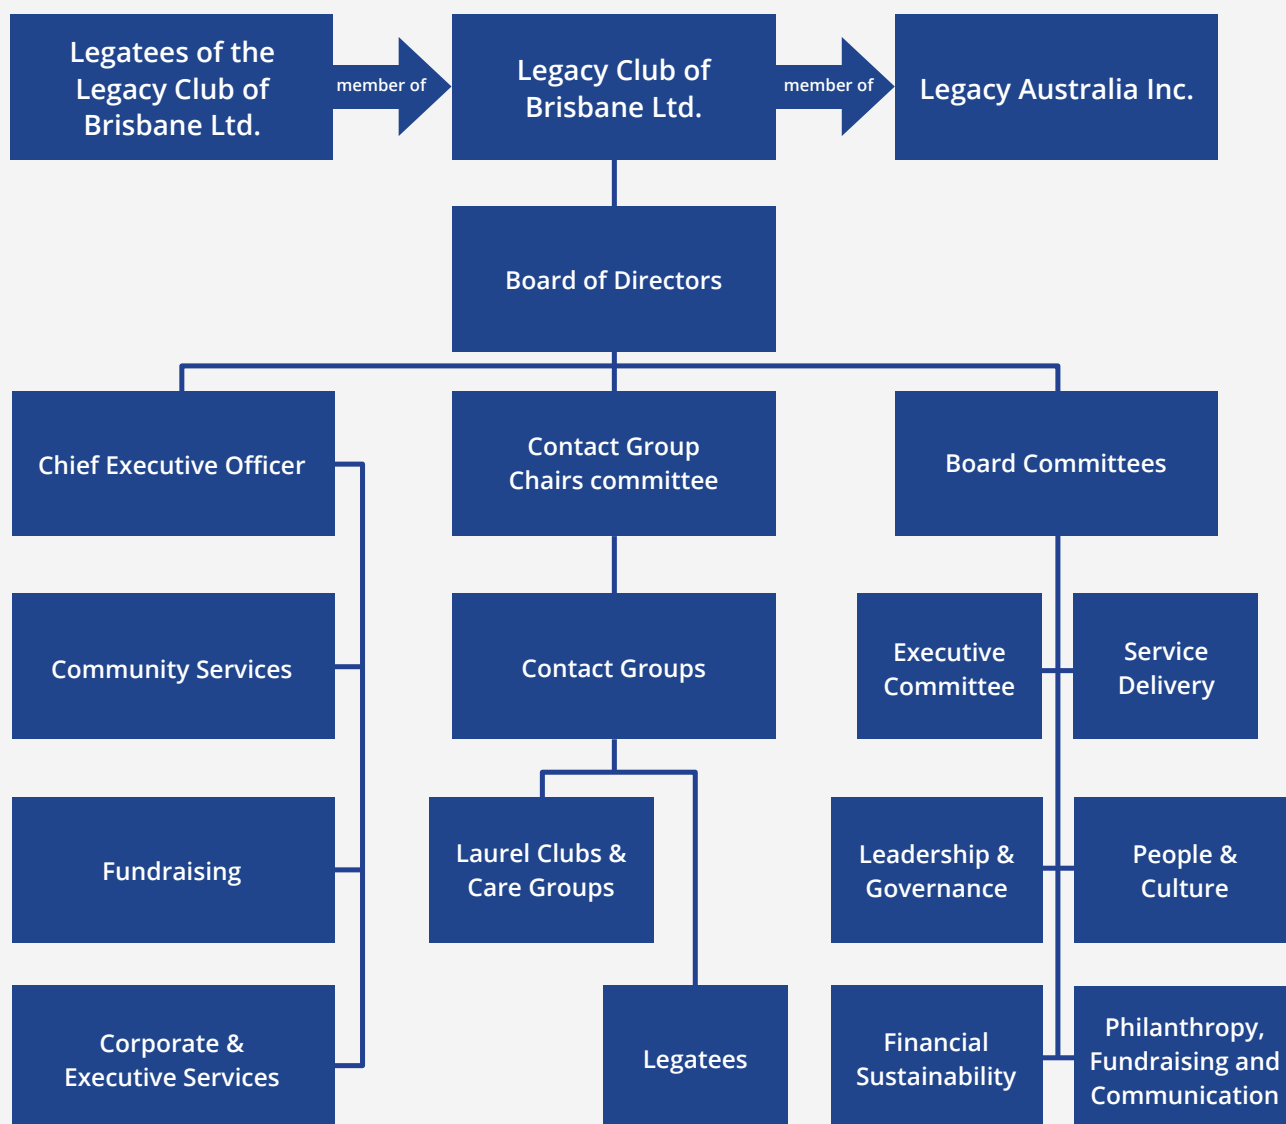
Legatees of the Legacy Club of Brisbane Ltd.

member of

Legacy Club of Brisbane Ltd.

member of

Legacy Australia Inc.

Board of Directors

Chief Executive Officer

Contact Group Chairs committee

Board Committees

Community Services

Contact Groups

Executive Committee

Service Delivery

Fundraising

Laurel Clubs & Care Groups

Leadership & Governance

People & Culture

Corporate & Executive Services

Legatees

Financial Sustainability

Philanthropy, Fundraising and Communication